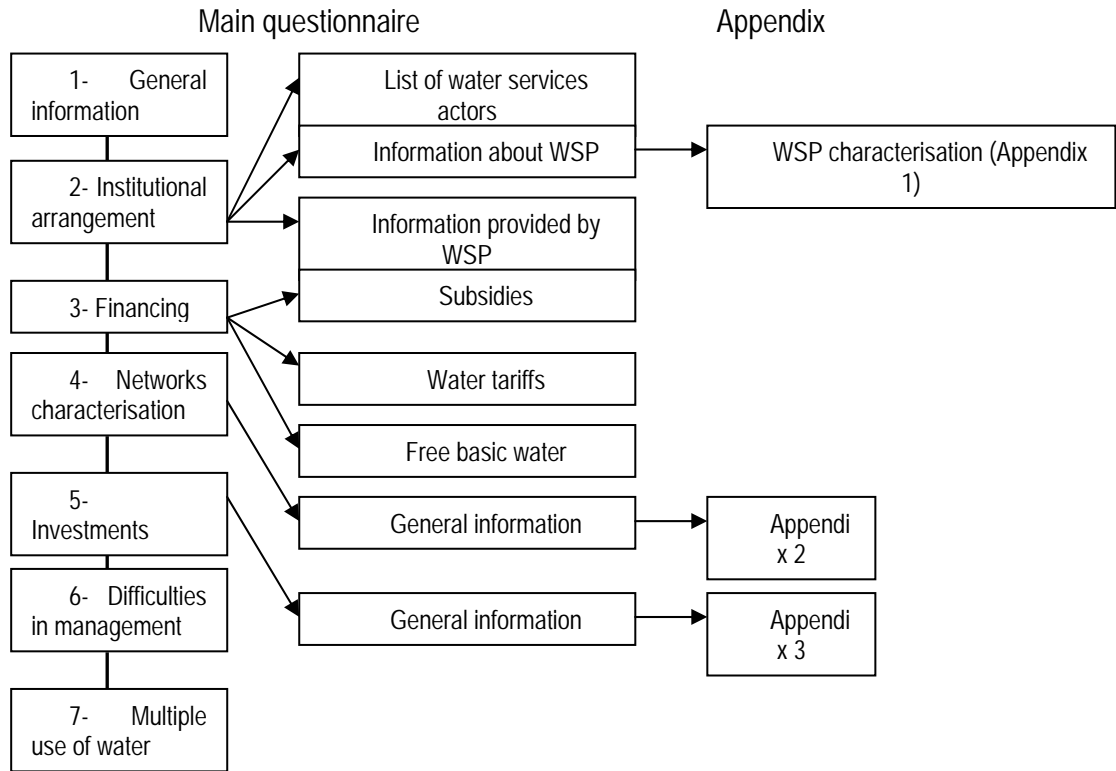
Main questionnaire

Appendix

1- General information

2- Institutional arrangement

3- Financing

4- Networks characterisation

5- Investments

6- Difficulties in management

7- Multiple use of water

List of water services actors

Information about WSP

WSP characterisation (Appendix 1)

Information provided by WSP

Subsidies

Water tariffs

Free basic water

General information

Appendi x 2

General information

Appendi x 3